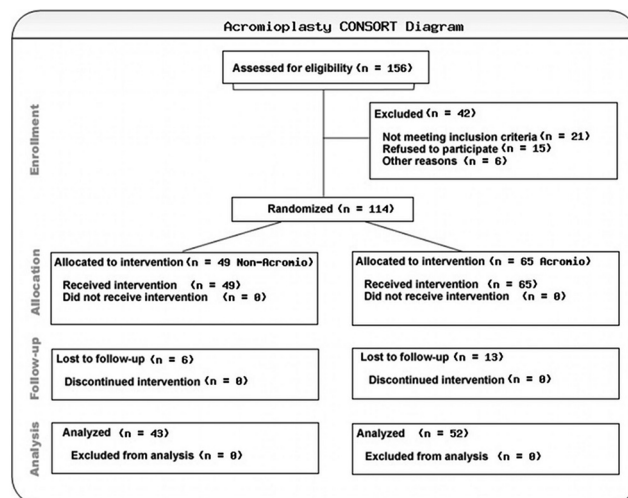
Acromioplasty CONSORT Diagram

Enrollment

Assessed for eligibility (n = 156)

Excluded (n = 42)
Not meeting inclusion criteria (n = 21)
Refused to participate (n = 15)
Other reasons (n = 6)

Randomized (n = 114)

Allocation

Allocated to intervention (n = 49 Non-Acromio)
Received intervention (n = 49)
Did not receive intervention (n = 0)

Allocated to intervention (n = 65 Acromio)
Received intervention (n = 65)
Did not receive intervention (n = 0)

Follow-up

Lost to follow-up (n = 6)
Discontinued intervention (n = 0)

Lost to follow-up (n = 13)
Discontinued intervention (n = 0)

Analysis

Analyzed (n = 43)
Excluded from analysis (n = 0)

Analyzed (n = 52)
Excluded from analysis (n = 0)